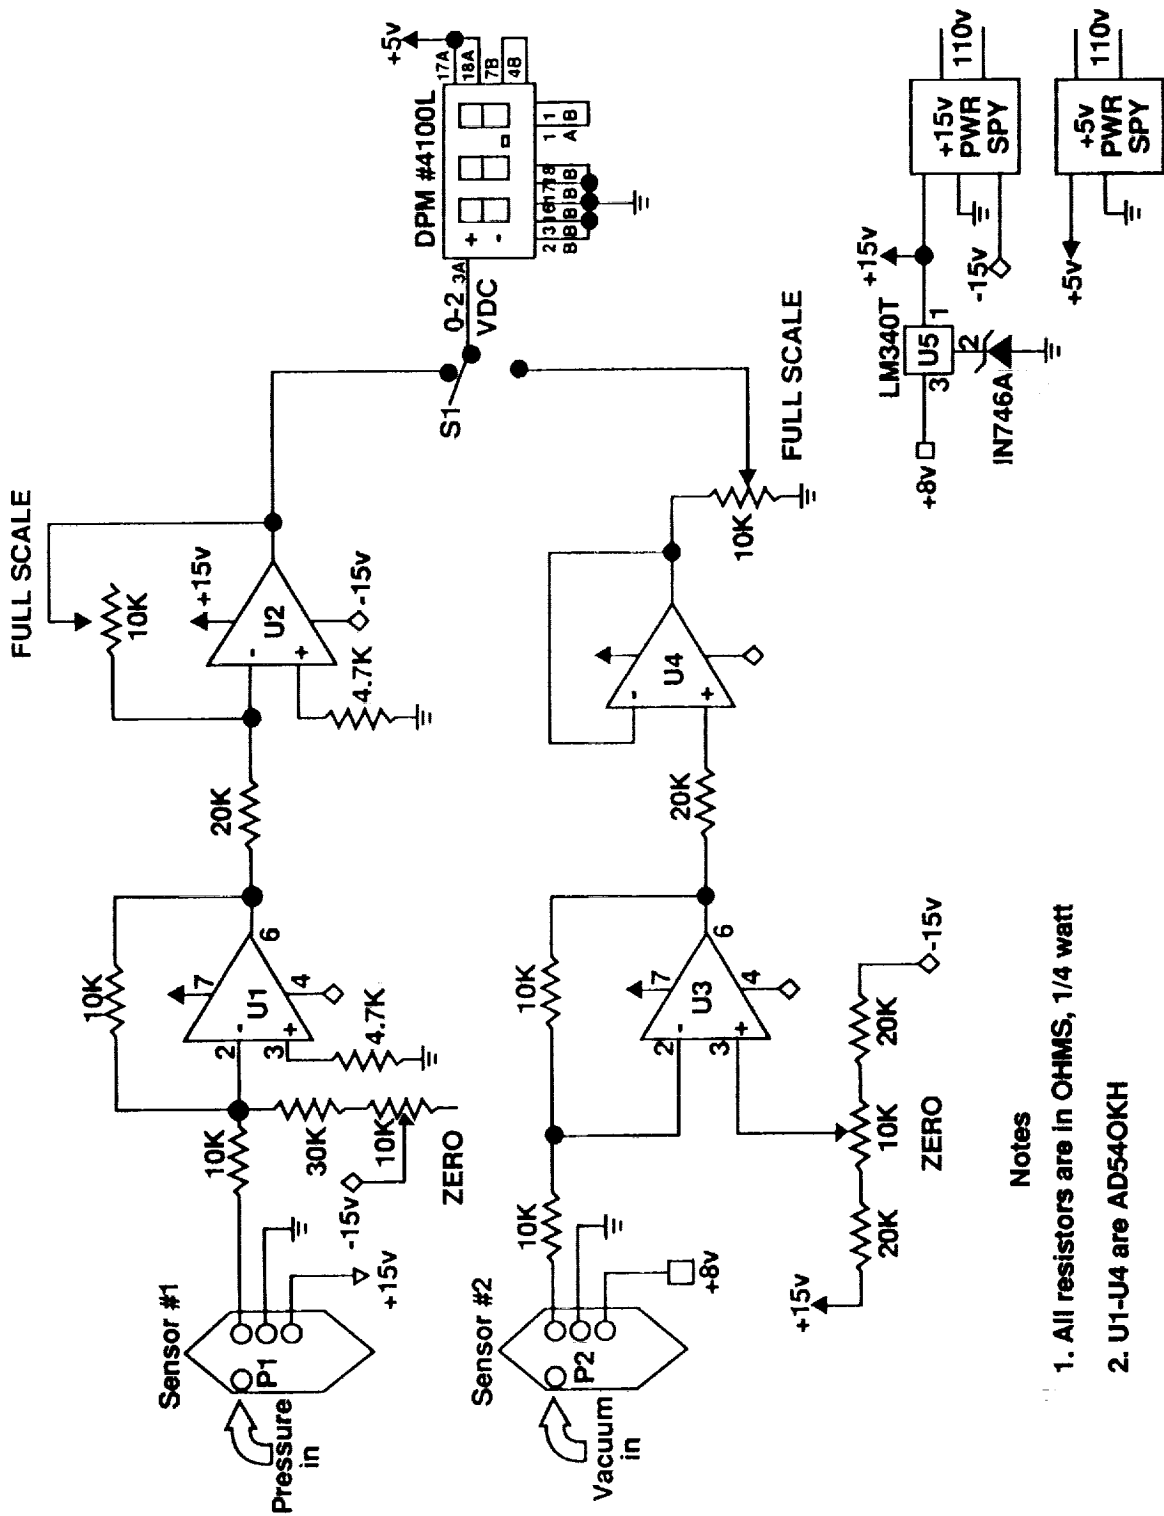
Sensor #1

Pressure in

P1

+15v

-15v

10K

30K

10K

ZERO

10K

2

3

7

U1

6

4

4.7K

20K

FULL SCALE

10K

+15v

U2

-15v

4.7K

S1

0-2.3A VDC

DPM #4100L

+5v

17A

18A

7B

4B

+

-

2B

3B

6B

17B

18B

1A

1B

Sensor #2

Vacuum in

P2

+8v

10K

10K

2

3

7

U3

6

4

20K

10K

20K

+15v

-15v

ZERO

20K

U4

10K

FULL SCALE

LM340T

U5

3

1

2

+8v

IN746A

+15v

+15v PWR SPY

110v

-15v

+5v PWR SPY

110v

+5v

Notes

1. All resistors are in OHMS, 1/4 watt

2. U1-U4 are AD540KH